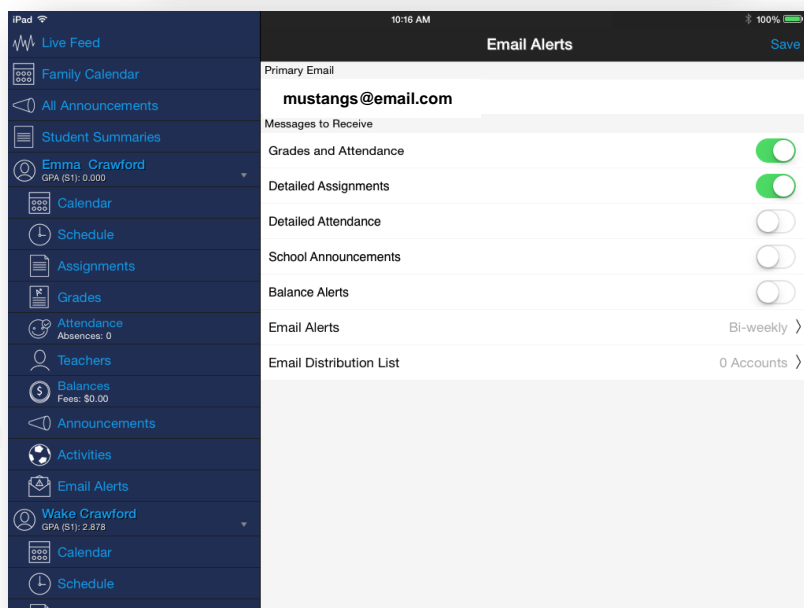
iPad
10:16 AM
100%

Live Feed
Family Calendar
All Announcements
Student Summaries
Emma Crawford
GPA (S1): 0.000
Calendar
Schedule
Assignments
Grades
Attendance
Absences: 0
Teachers
Balances
Fees: $0.00
Announcements
Activities
Email Alerts
Wake Crawford
GPA (S1): 2.878
Calendar
Schedule

Email Alerts
Save

Primary Email
mustangs@email.com
Messages to Receive
Grades and Attendance
Detailed Assignments
Detailed Attendance
School Announcements
Balance Alerts
Email Alerts
Bi-weekly
Email Distribution List
0 Accounts